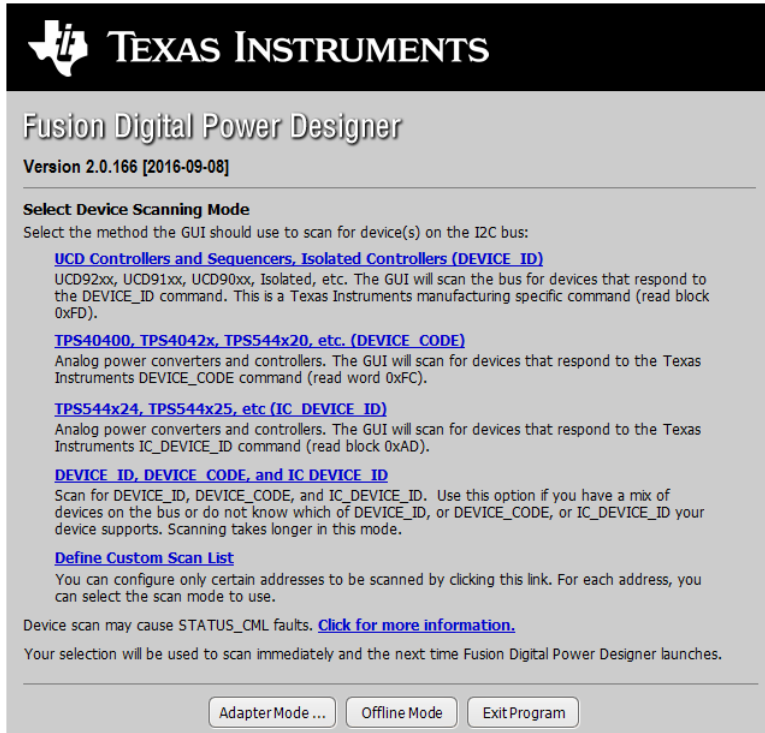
TEXAS INSTRUMENTS

Fusion Digital Power Designer

Version 2.0.166 [2016-09-08]

Select Device Scanning Mode
Select the method the GUI should use to scan for device(s) on the I2C bus:

UCD Controllers and Sequencers, Isolated Controllers (DEVICE_ID)
UCD92xx, UCD91xx, UCD90xx, Isolated, etc. The GUI will scan the bus for devices that respond to the DEVICE_ID command. This is a Texas Instruments manufacturing specific command (read block 0xFD).

TPS40400, TPS4042x, TPS544x20, etc. (DEVICE_CODE)
Analog power converters and controllers. The GUI will scan for devices that respond to the Texas Instruments DEVICE_CODE command (read word 0xFC).

TPS544x24, TPS544x25, etc (IC_DEVICE_ID)
Analog power converters and controllers. The GUI will scan for devices that respond to the Texas Instruments IC_DEVICE_ID command (read block 0xAD).

DEVICE_ID, DEVICE_CODE, and IC_DEVICE_ID
Scan for DEVICE_ID, DEVICE_CODE, and IC_DEVICE_ID. Use this option if you have a mix of devices on the bus or do not know which of DEVICE_ID, or DEVICE_CODE, or IC_DEVICE_ID your device supports. Scanning takes longer in this mode.

Define Custom Scan List
You can configure only certain addresses to be scanned by clicking this link. For each address, you can select the scan mode to use.

Device scan may cause STATUS_CML faults. Click for more information.

Your selection will be used to scan immediately and the next time Fusion Digital Power Designer launches.

Adapter Mode ... Offline Mode Exit Program